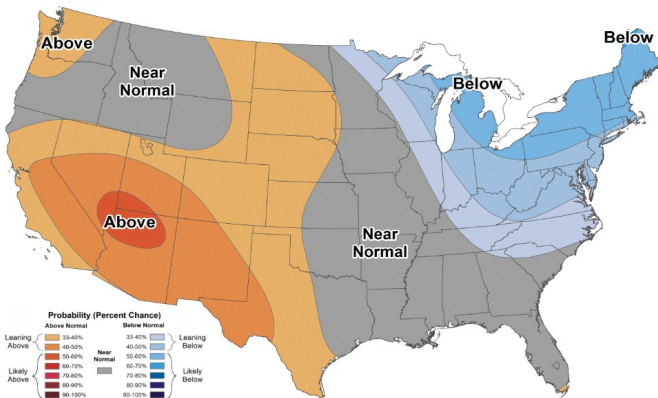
Above

Near Normal

Below

Below

Above

Near Normal

Probability (Percent Chance)

Above Normal

Below Normal

Leaning Above

33-40%
40-50%
50-60%

Likely Above

60-70%
70-80%
80-90%
90-100%

Near Normal

33-40%
40-50%
50-60%
60-70%
70-80%
80-90%
90-100%

Leaning Below

Likely Below